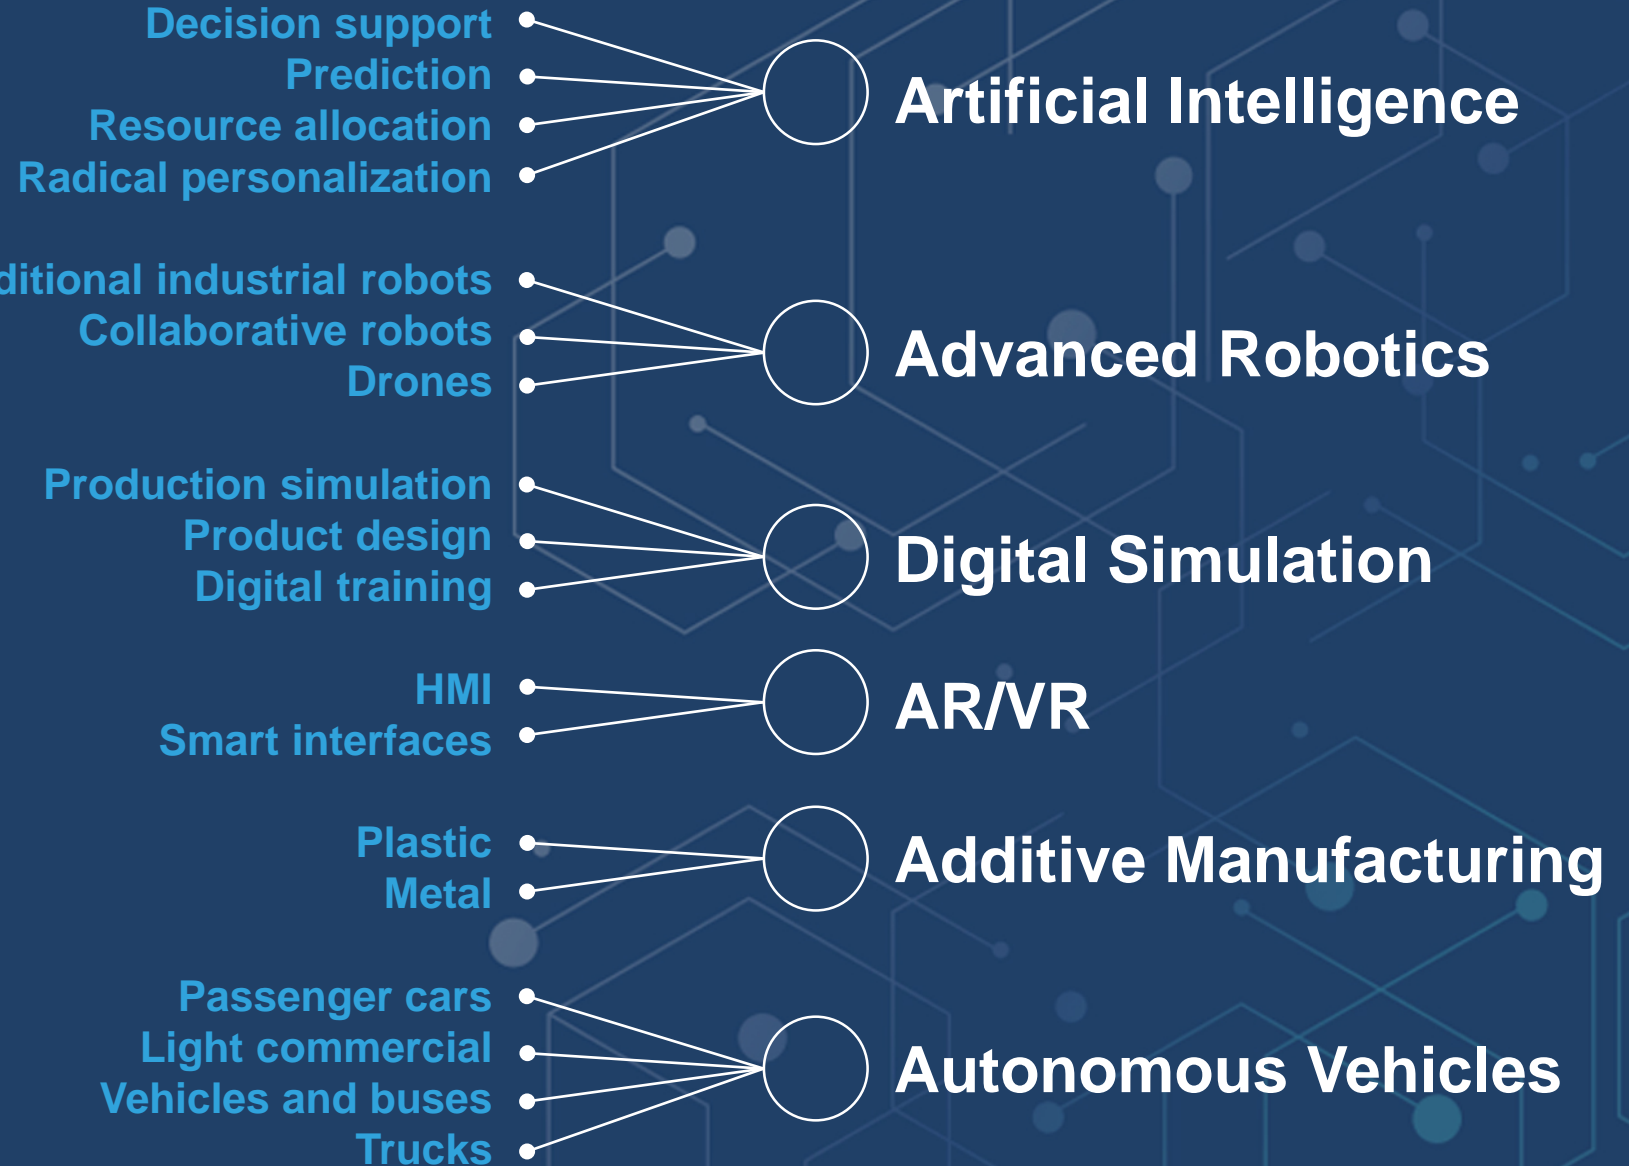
Decision support
Prediction
Resource allocation
Radical personalization

Artificial Intelligence

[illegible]ditional industrial robots
Collaborative robots
Drones

Advanced Robotics

Production simulation
Product design
Digital training

Digital Simulation

HMI
Smart interfaces

AR/VR

Plastic
Metal

Additive Manufacturing

Passenger cars
Light commercial
Vehicles and buses
Trucks

Autonomous Vehicles